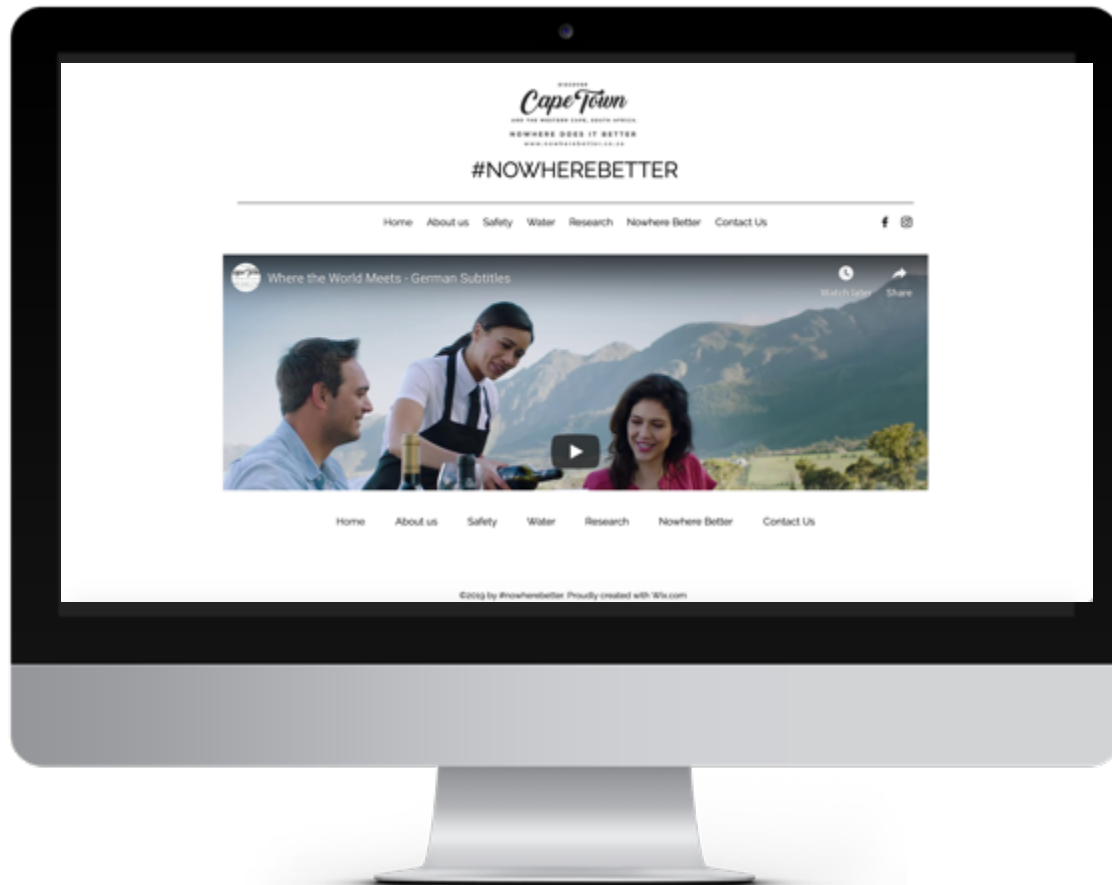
DISCOVER
Cape Town
AND THE WESTERN CAPE, SOUTH AFRICA
NOWHERE DOES IT BETTER
www.nowherebetter.co.za

#NOWHEREBETTER

Home About us Safety Water Research Nowhere Better Contact Us

Where the World Meets - German Subtitles
Watch later
Share

Home About us Safety Water Research Nowhere Better Contact Us

©2019 by #nowherebetter. Proudly created with Wix.com